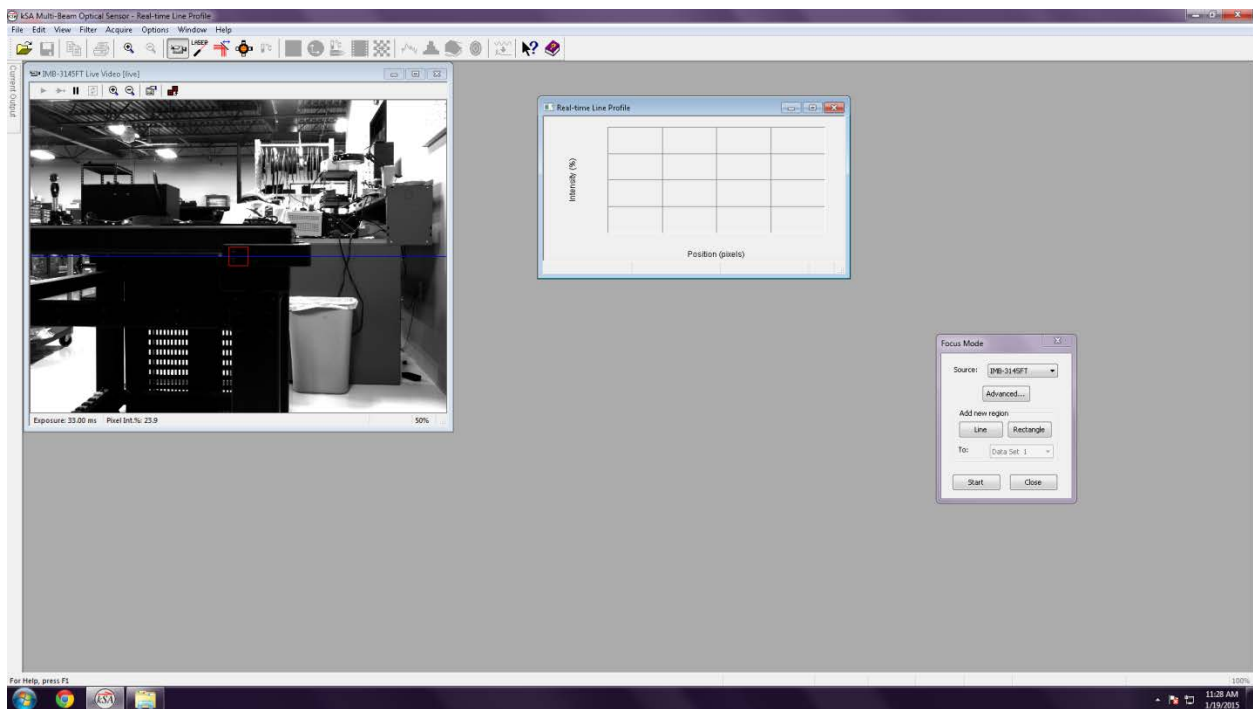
kSA Multi-Beam Optical Sensor - Real-time Line Profile

File Edit View Filter Acquire Options Window Help

Current Output

IMB-3145FT Live Video [live]

Exposure: 33.00 ms Pixel Int.%: 23.9

50%

Real-time Line Profile

Intensity (%)

Position (pixels)

Focus Mode

Source: IMB-3145FT

Advanced...

Add new region

Line

Rectangle

To: Data Set 1

Start

Close

For Help, press F1

100%

11:28 AM
1/19/2015